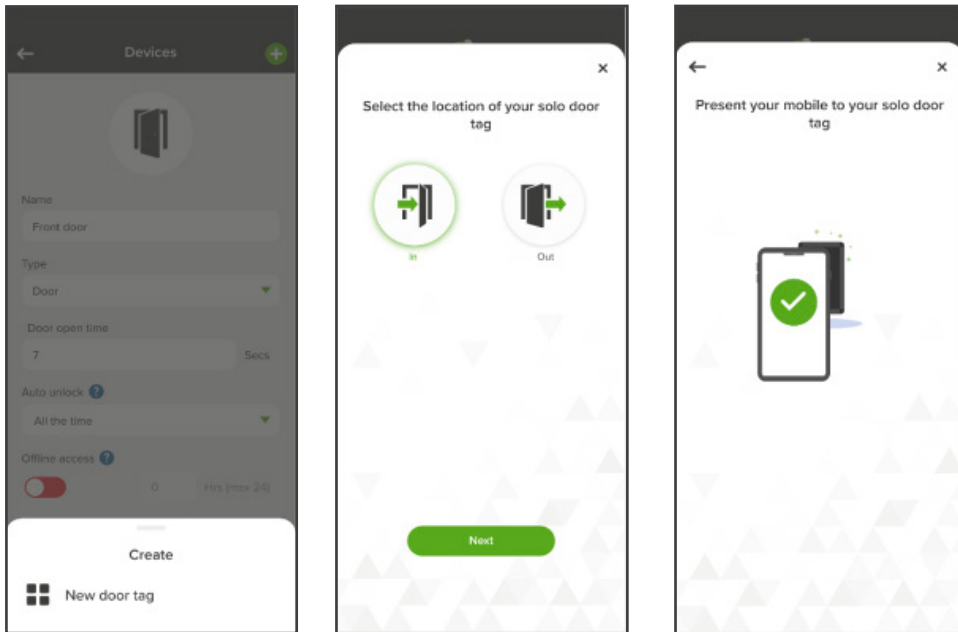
Devices

Name

Front door

Type

Door

Door open time

7

Secs

Auto unlock ?

All the time

Offline access ?

0

Hrs (max 24)

Create

New door tag

×

Select the location of your solo door tag

In

Out

Next

×

Present your mobile to your solo door tag